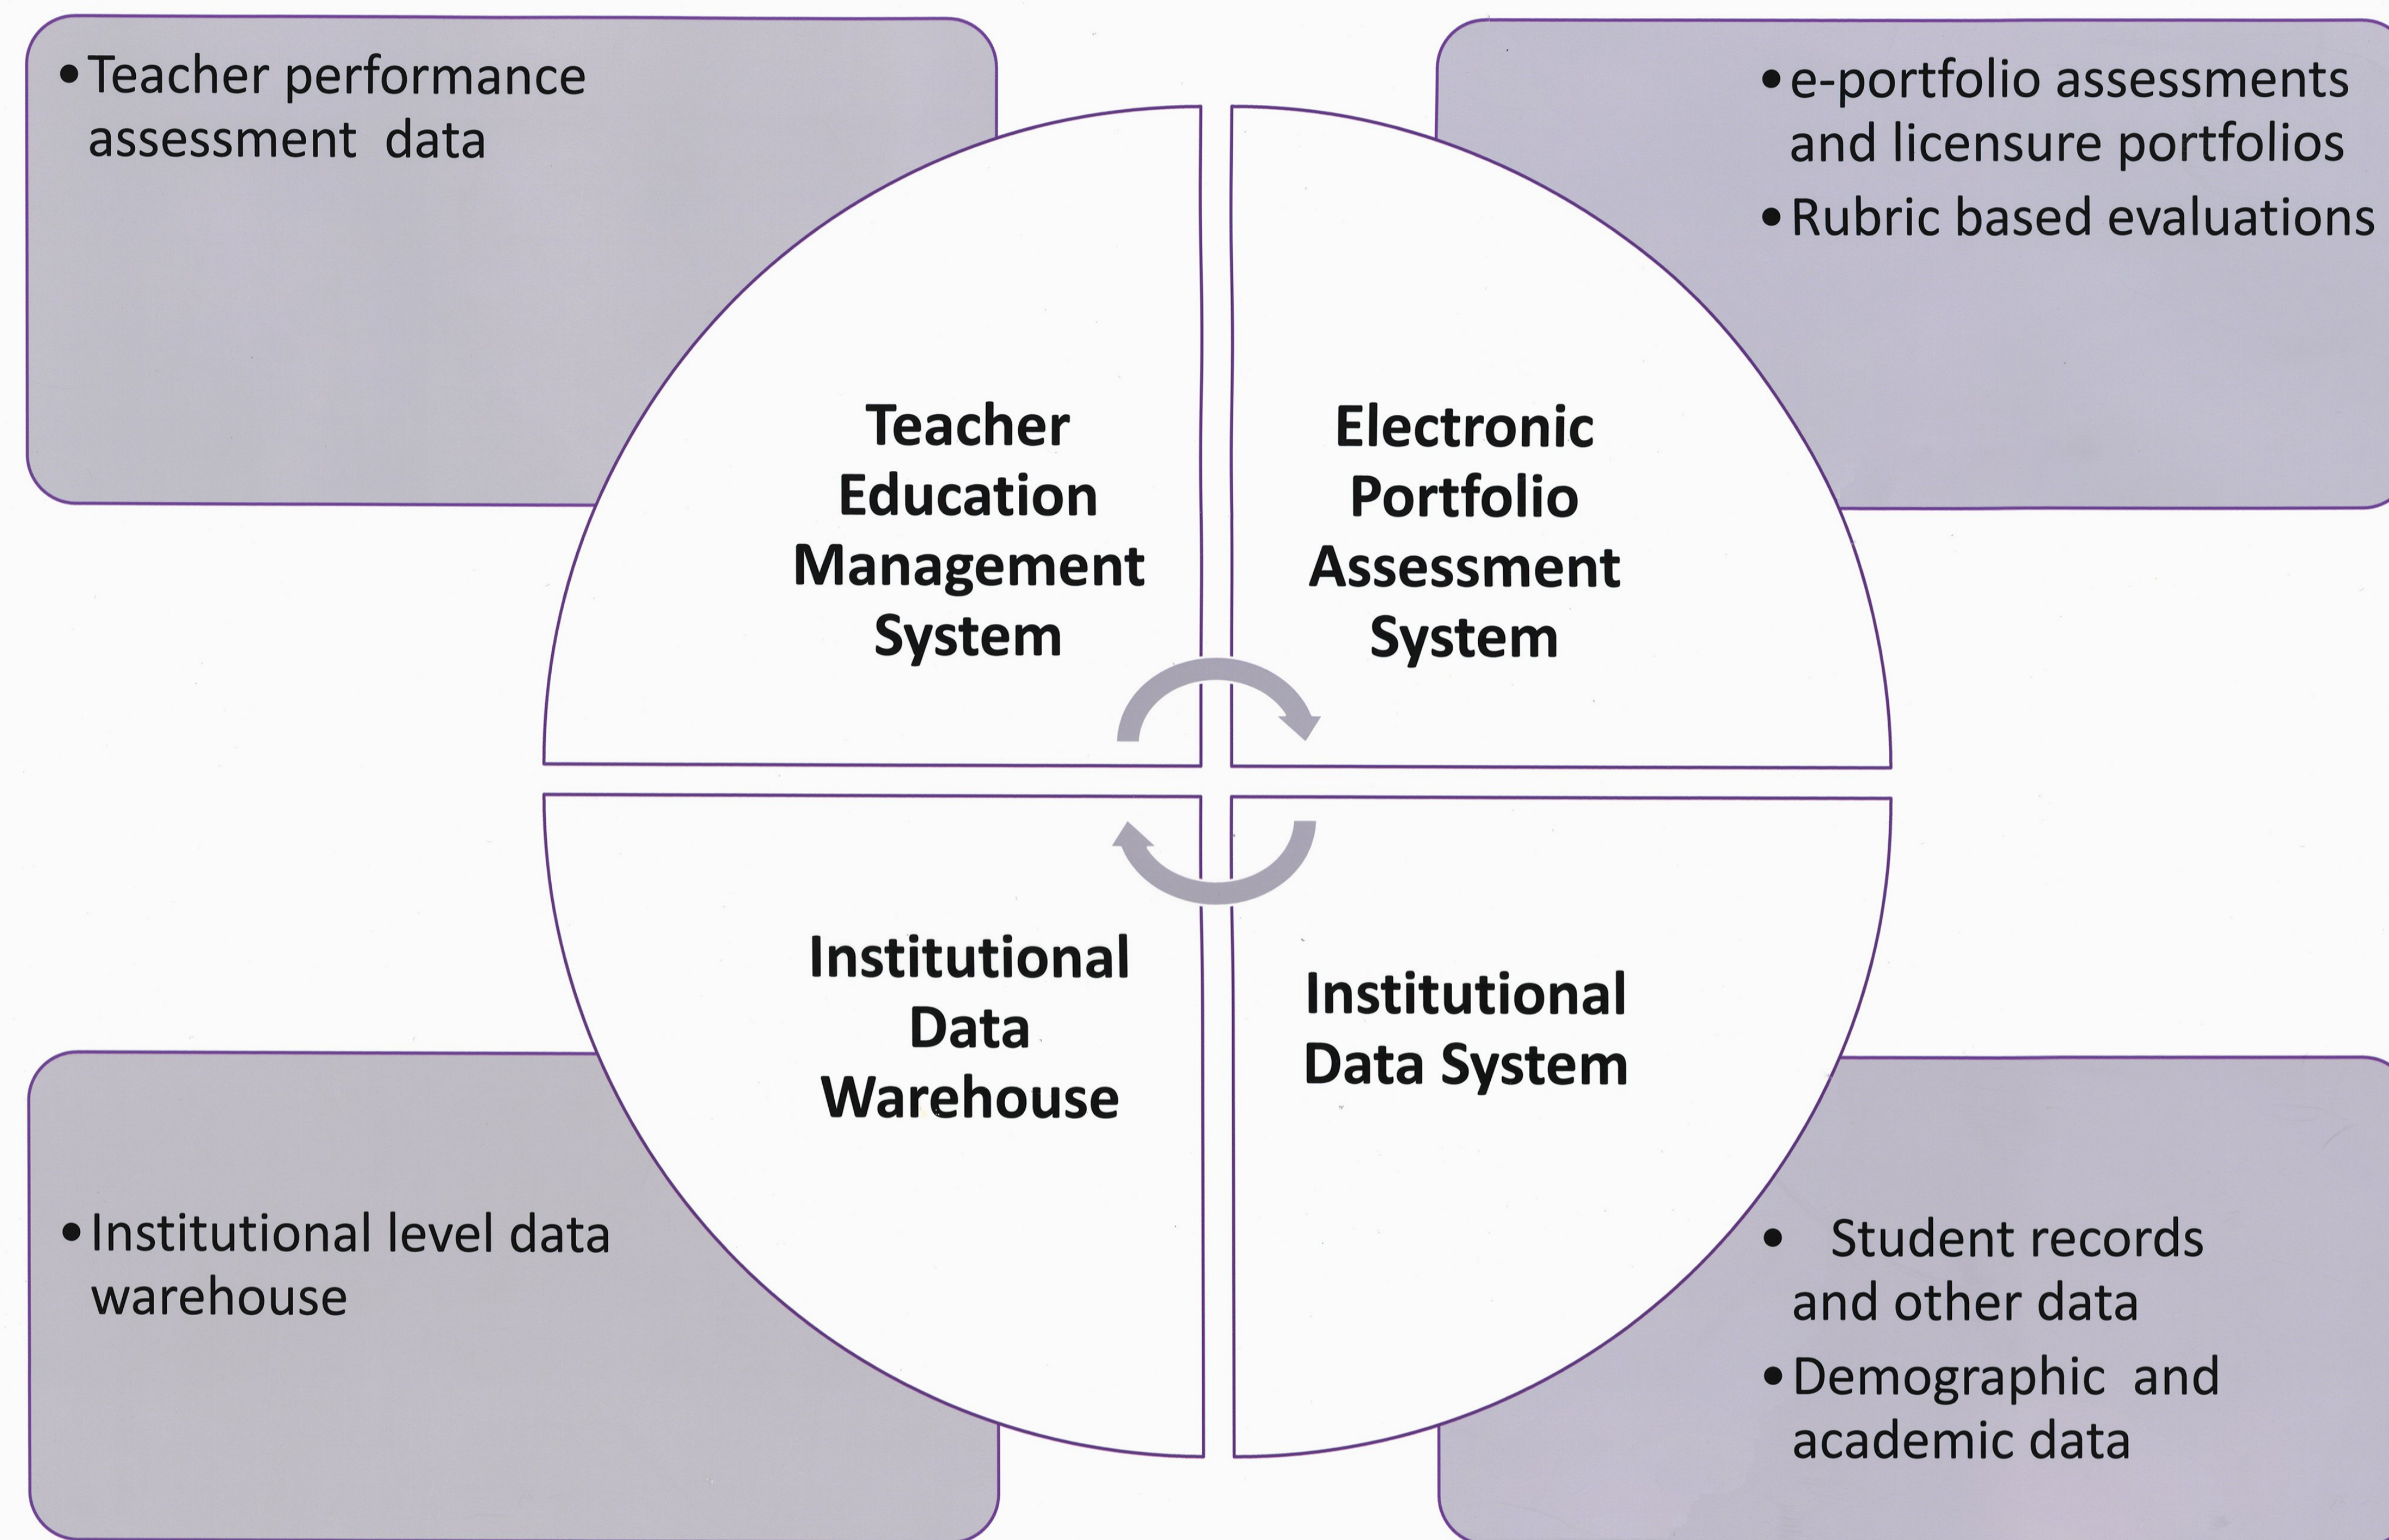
• Teacher performance assessment data

• e-portfolio assessments and licensure portfolios
• Rubric based evaluations

Teacher Education Management System

Electronic Portfolio Assessment System

Institutional Data Warehouse

Institutional Data System

• Institutional level data warehouse

• Student records and other data
• Demographic and academic data